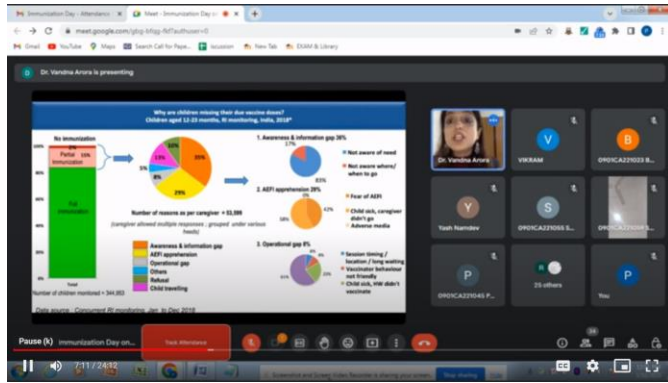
Immunization Day - Attendance
Meet - Immunization Day or
meet.google.com/gbg-bfgj-fkf?authuser=0
Gmail YouTube Maps Search Call for Pape... iocussion New Tab EXAM & Library

Dr. Vandna Arora is presenting

Why are children missing their due vaccine doses?
Children aged 12-23 months, RI monitoring, India, 2018*

No immunization
Partial immunization
Full immunization
Total
Number of children monitored = 344,863

35%
29%
13%
8%
5%
10%

Number of reasons as per caregiver = 53,399
(caregiver allowed multiple responses; grouped under various heads)

Awareness & information gap
AEFI apprehension
Operational gap
Others
Refusal
Child traveling

1. Awareness & information gap 35%
17%
83%
Not aware of need
Not aware where/ when to go

2. AEFI apprehension 29%
58%
42%
Fear of AEFI
Child sick, caregiver didn't go
Adverse media

3. Operational gap 8%
Session timing / location / long waiting
Vaccinator behaviour not friendly
Child sick, HW didn't vaccinate

Data source: Concurrent RI monitoring, Jan to Dec 2018

Dr. Vandna Arora
VIKRAM
0901CA221023 B...
Yash Namdev
0901CA221055 S...
0901CA221004 S...
0901CA221045 P...
25 others
You

Pause (k) Immunization Day on...
Track Attendance
7:11 / 24:12